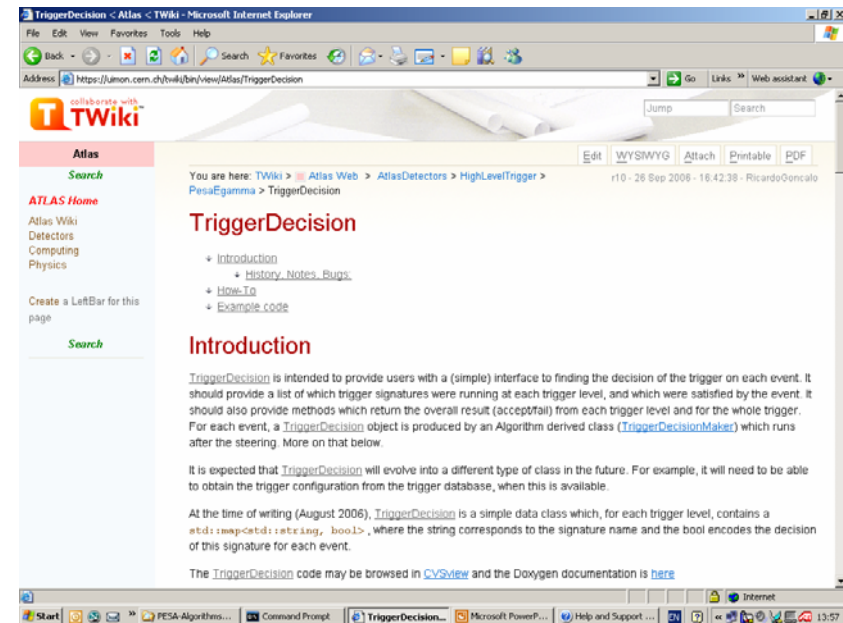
TriggerDecision < Atlas < TWiki - Microsoft Internet Explorer

File Edit View Favorites Tools Help

Back Search Favorites

Address https://uimon.cern.ch/twiki/bin/view/Atlas/TriggerDecision Go Links » Web assistant

collaborate with TWiki

Jump Search

Atlas

Search

ATLAS Home

Atlas Wiki
Detectors
Computing
Physics

Create a LeftBar for this page

Search

Edit WYSIWYG Attach Printable PDF

You are here: TWiki > Atlas Web > AtlasDetectors > HighLevelTrigger > PesaEgamma > TriggerDecision

r10 - 26 Sep 2006 - 16:42:38 - RicardoGoncalo

TriggerDecision

- Introduction
  - History, Notes, Bugs.
- How-To
- Example code

Introduction

TriggerDecision is intended to provide users with a (simple) interface to finding the decision of the trigger on each event. It should provide a list of which trigger signatures were running at each trigger level, and which were satisfied by the event. It should also provide methods which return the overall result (accept/fail) from each trigger level and for the whole trigger. For each event, a TriggerDecision object is produced by an Algorithm derived class (TriggerDecisionMaker) which runs after the steering. More on that below.

It is expected that TriggerDecision will evolve into a different type of class in the future. For example, it will need to be able to obtain the trigger configuration from the trigger database, when this is available.

At the time of writing (August 2006), TriggerDecision is a simple data class which, for each trigger level, contains a std::map<std::string, bool> , where the string corresponds to the signature name and the bool encodes the decision of this signature for each event.

The TriggerDecision code may be browsed in CVSview and the Doxygen documentation is here

Internet

Start PESA-Algorithms... Command Prompt TriggerDecision... Microsoft PowerP... Help and Support ... EN 13:57